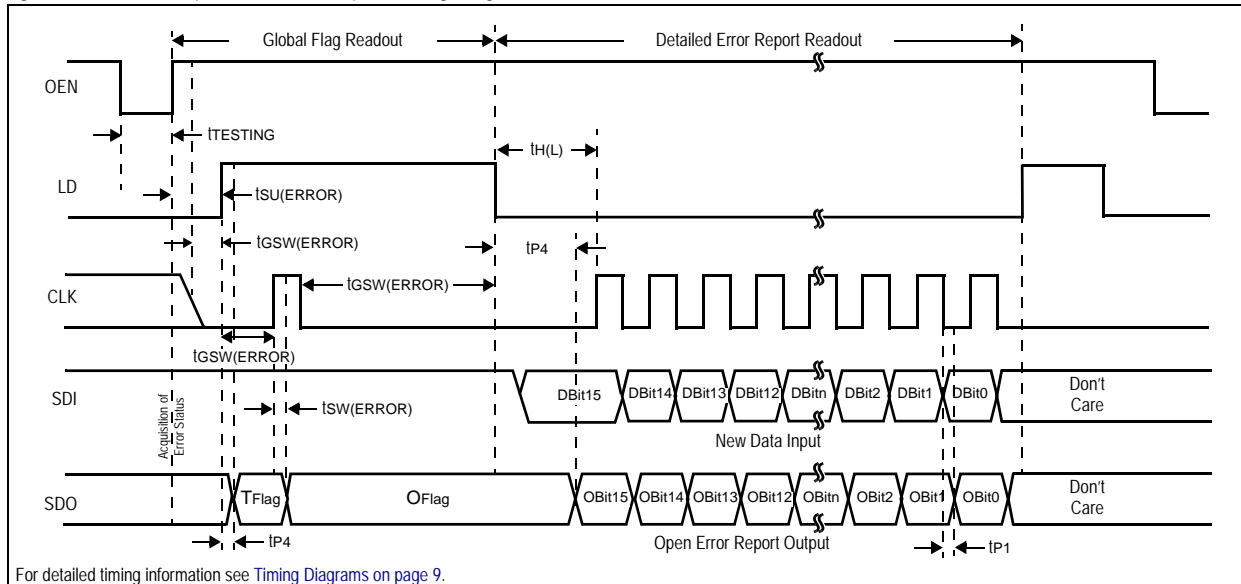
Global Flag Readout

Detailed Error Report Readout

OEN

$t_{TESTING}$

$t_{H(L)}$

LD

$t_{SU(ERROR)}$

$t_{GSW(ERROR)}$

$t_{P4}$

CLK

$t_{GSW(ERROR)}$

$t_{GSW(ERROR)}$

SDI

Acquisition of Error Status

$t_{SW(ERROR)}$

DBit15 DBit14 DBit13 DBit12 DBitn DBit2 DBit1 DBit0

Don't Care

New Data Input

SDO

$T_{Flag}$

$O_{Flag}$

OBit15 OBit14 OBit13 OBit12 OBitn OBit2 OBit1 OBit0

Don't Care

$t_{P4}$

Open Error Report Output

$t_{P1}$

For detailed timing information see Timing Diagrams on page 9.